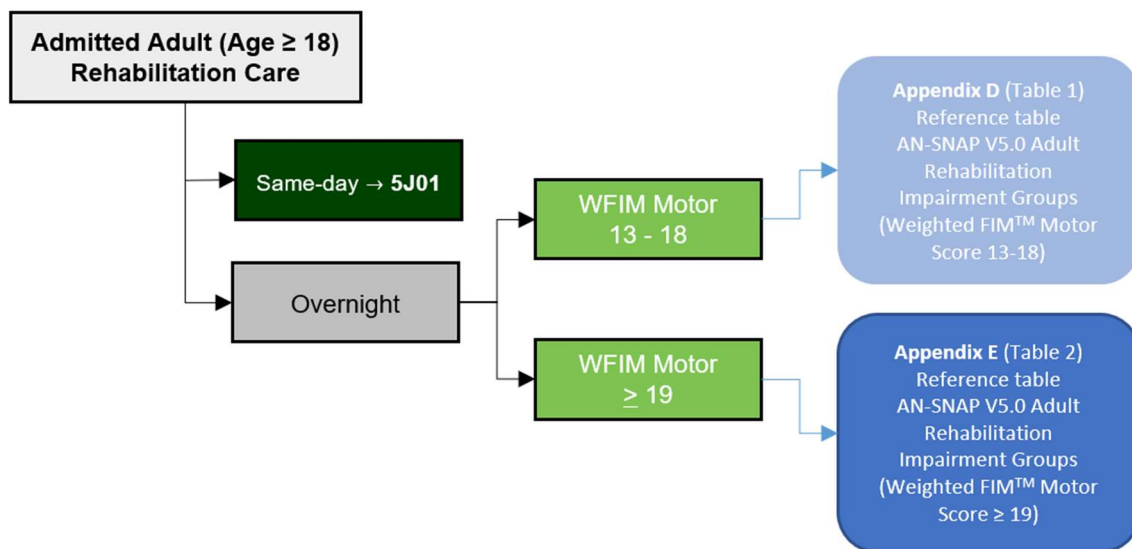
Admitted Adult (Age ≥ 18) Rehabilitation Care

Same-day → 5J01

Overnight

WFIM Motor 13 - 18

WFIM Motor $\geq$ 19

Appendix D (Table 1) Reference table AN-SNAP V5.0 Adult Rehabilitation Impairment Groups (Weighted FIM$^{TM}$ Motor Score 13-18)

Appendix E (Table 2) Reference table AN-SNAP V5.0 Adult Rehabilitation Impairment Groups (Weighted FIM$^{TM}$ Motor Score ≥ 19)